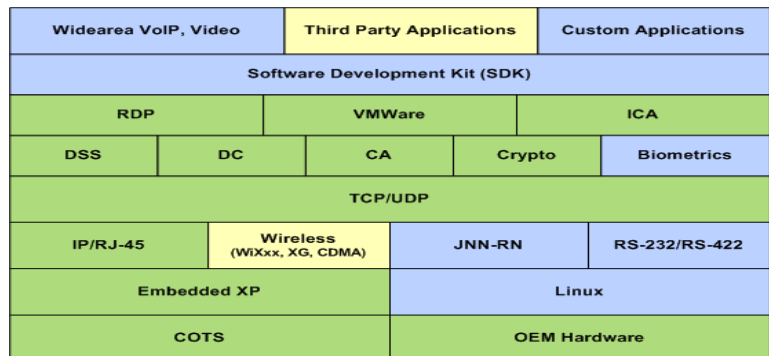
Widearea VoIP, Video
Third Party Applications
Custom Applications
Software Development Kit (SDK)
RDP
VMWare
ICA
DSS
DC
CA
Crypto
Biometrics
TCP/UDP
IP/RJ-45
Wireless (WiXxx, XG, CDMA)
JNN-RN
RS-232/RS-422
Embedded XP
Linux
COTS
OEM Hardware